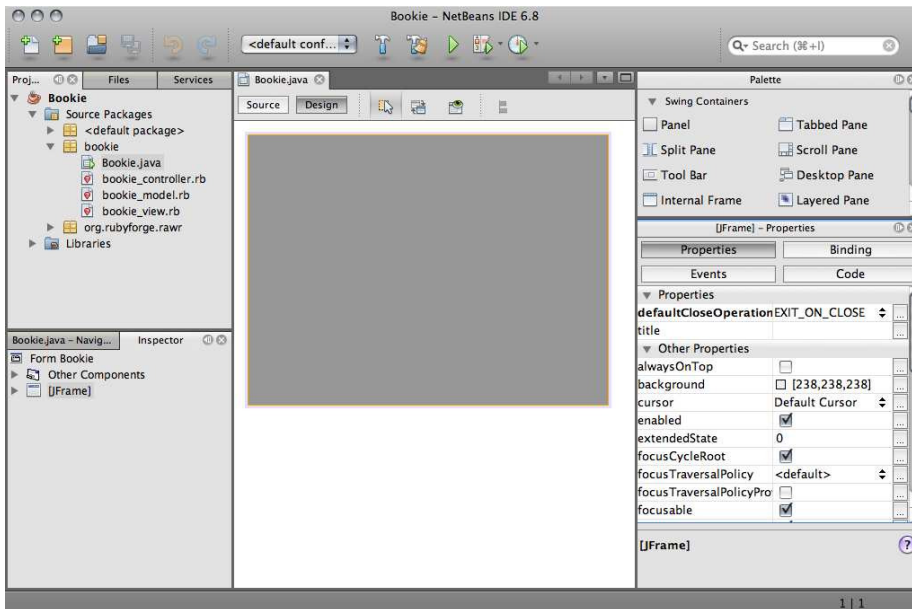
Bookie - NetBeans IDE 6.8

<default conf...

Search (⌘+I)

Proj... Files Services

Bookie
Source Packages
<default package>
bookie
Bookie.java
bookie_controller.rb
bookie_model.rb
bookie_view.rb
org.rubyforge.rawr
Libraries

Bookie.java

Source Design

Palette

Swing Containers

Panel
Tabbed Pane
Split Pane
Scroll Pane
Tool Bar
Desktop Pane
Internal Frame
Layered Pane

[JFrame] - Properties

Properties
Binding
Events
Code

Properties

| | |
|---|---|
| defaultCloseOperation | EXIT_ON_CLOSE |
| title | |

Other Properties

| | |
|---|---|
| alwaysOnTop | |
| background | [238,238,238] |
| cursor | Default Cursor |
| enabled | |
| extendedState | 0 |
| focusCycleRoot | |
| focusTraversalPolicy | <default> |
| focusTraversalPolicyPro | |
| focusable | |

[JFrame]

Bookie.java - Navig... Inspector

Form Bookie
Other Components
[JFrame]

1 | 1